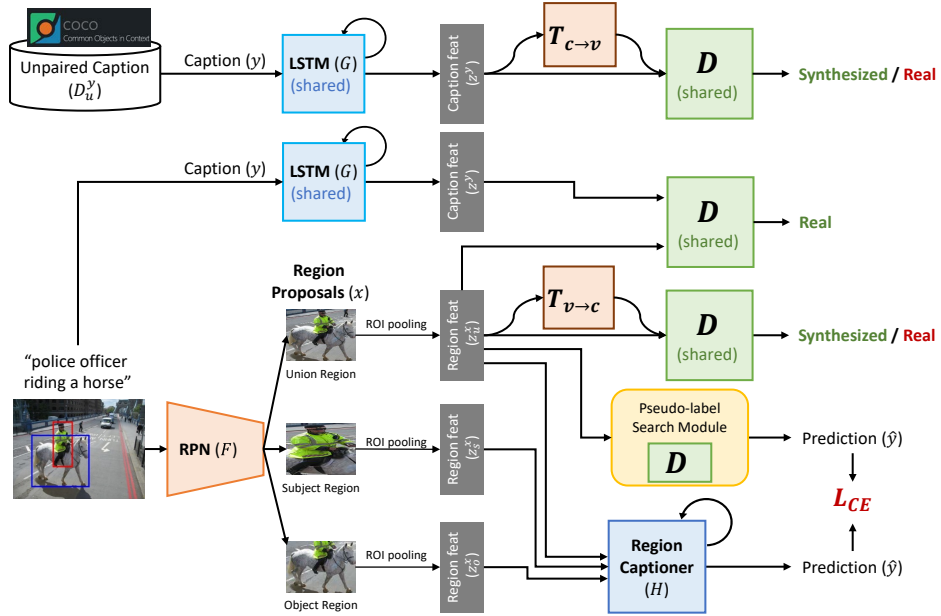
COCO
Common Objects in Context

Unpaired Caption ($D_u^y$)

Caption ($y$)

LSTM ($G$)
(shared)

Caption feat ($z^y$)

$T_{c\rightarrow v}$

$D$
(shared)

Synthesized / Real

Caption ($y$)

LSTM ($G$)
(shared)

Caption feat ($z^y$)

$D$
(shared)

Real

Region Proposals ($x$)

ROI pooling

Region feat ($z_u^x$)

$T_{v\rightarrow c}$

$D$
(shared)

Synthesized / Real

"police officer riding a horse"

Union Region

RPN ($F$)

ROI pooling

Region feat ($z_s^x$)

Subject Region

Pseudo-label Search Module

$D$

Prediction ($\hat{y}$)

$L_{CE}$

ROI pooling

Region feat ($z_o^x$)

Object Region

Region Captioner
($H$)

Prediction ($\hat{y}$)